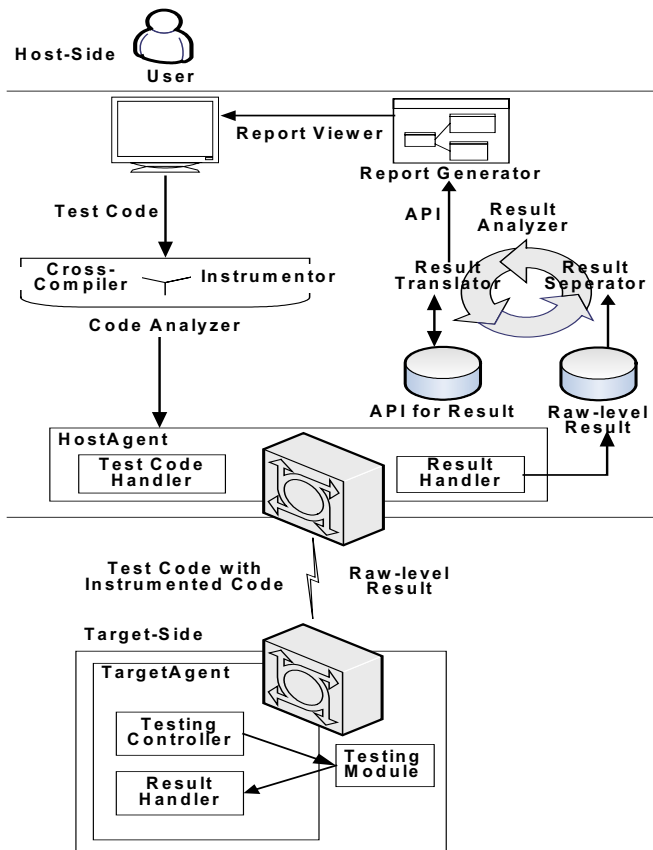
Host-Side
User

Report Viewer
Report Generator

Test Code

API
Result Analyzer

Cross-Compiler
Instrumentor
Result Translator
Result Seperator

Code Analyzer

API for Result
Raw-level Result

HostAgent
Test Code Handler
Result Handler

Test Code with Instrumented Code
Raw-level Result

Target-Side
TargetAgent
Testing Controller
Testing Module
Result Handler